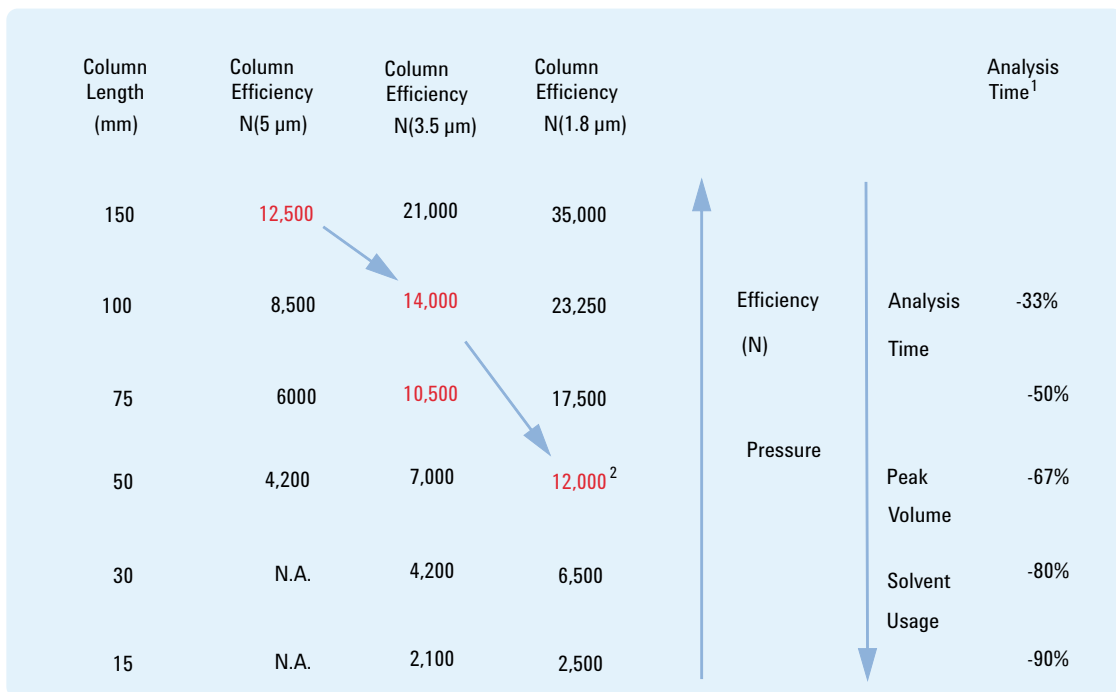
| Column Length (mm) | Column Efficiency N(5 µm) | Column Efficiency N(3.5 µm) | Column Efficiency N(1.8 µm) | | | Analysis Time$^1$ |
|---|---|---|---|---|---|---|
| 150 | 12,500 | 21,000 | 35,000 | | | |
| 100 | 8,500 | 14,000 | 23,250 | Efficiency (N) | Analysis Time | -33% |
| 75 | 6000 | 10,500 | 17,500 | | | -50% |
| 50 | 4,200 | 7,000 | 12,000$^2$ | Pressure | Peak Volume | -67% |
| 30 | N.A. | 4,200 | 6,500 | | Solvent Usage | -80% |
| 15 | N.A. | 2,100 | 2,500 | | | -90% |